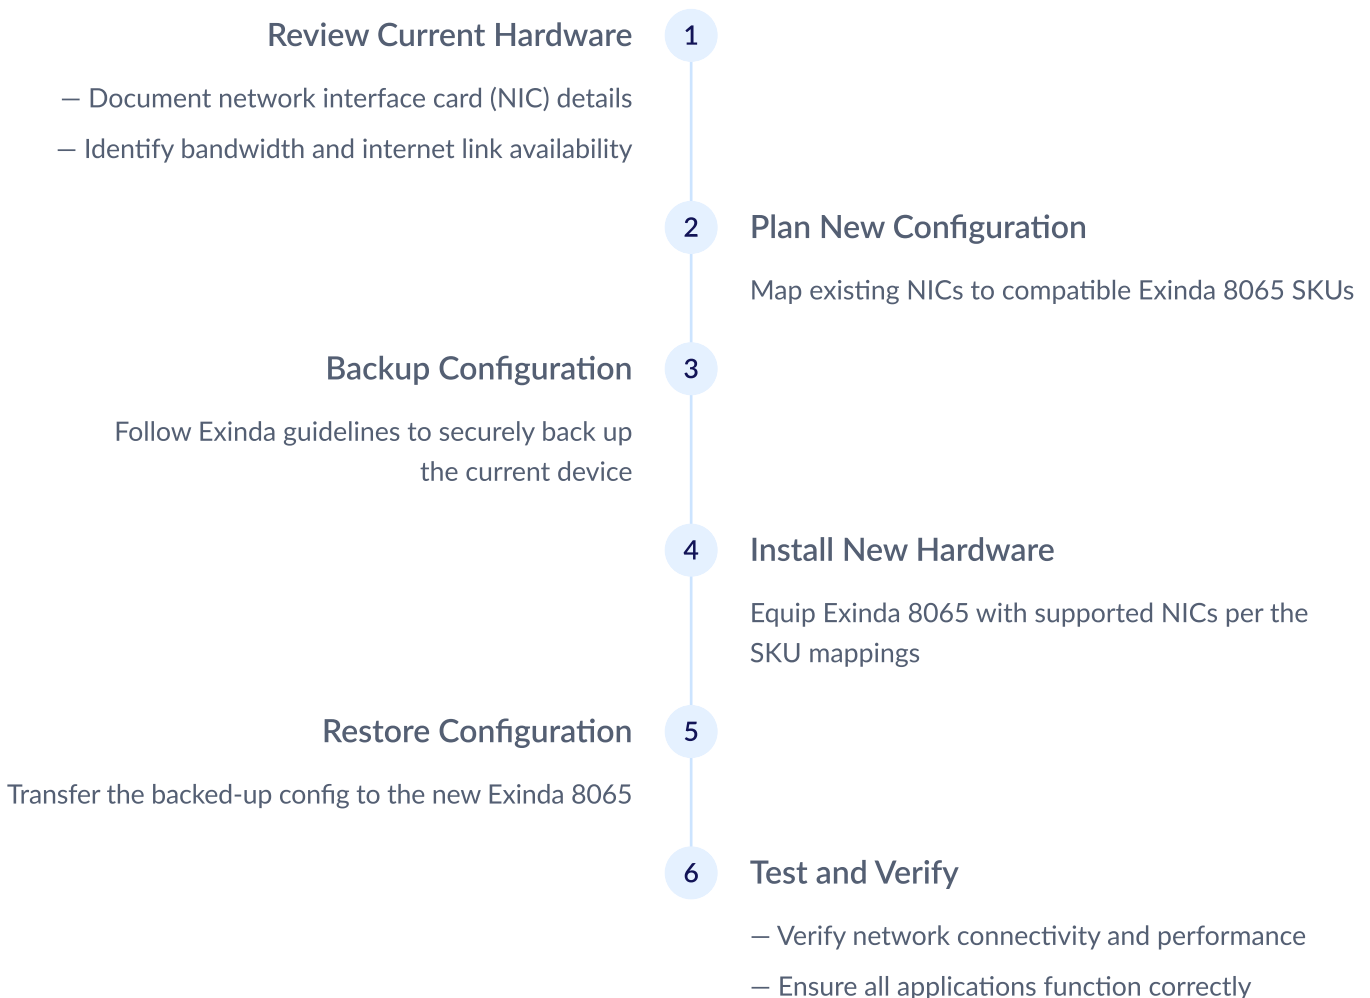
1
Review Current Hardware

— Document network interface card (NIC) details

— Identify bandwidth and internet link availability

2
Plan New Configuration

Map existing NICs to compatible Exinda 8065 SKUs

3
Backup Configuration

Follow Exinda guidelines to securely back up the current device

4
Install New Hardware

Equip Exinda 8065 with supported NICs per the SKU mappings

5
Restore Configuration

Transfer the backed-up config to the new Exinda 8065

6
Test and Verify

— Verify network connectivity and performance

— Ensure all applications function correctly